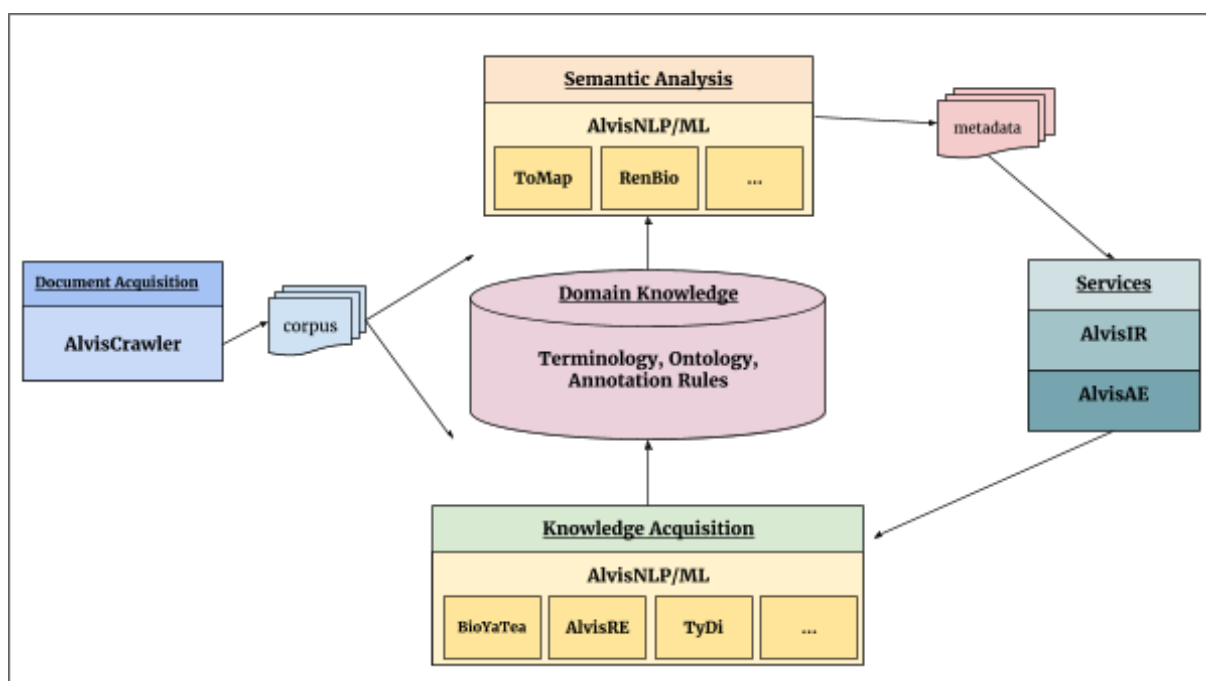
Semantic Analysis

AlvisNLP/ML

ToMap

RenBio

...

metadata

Document Acquisition

AlvisCrawler

corpus

Domain Knowledge

Terminology, Ontology, Annotation Rules

Services

AlvisIR

AlvisAE

Knowledge Acquisition

AlvisNLP/ML

BioYaTea

AlvisRE

TyDi

...